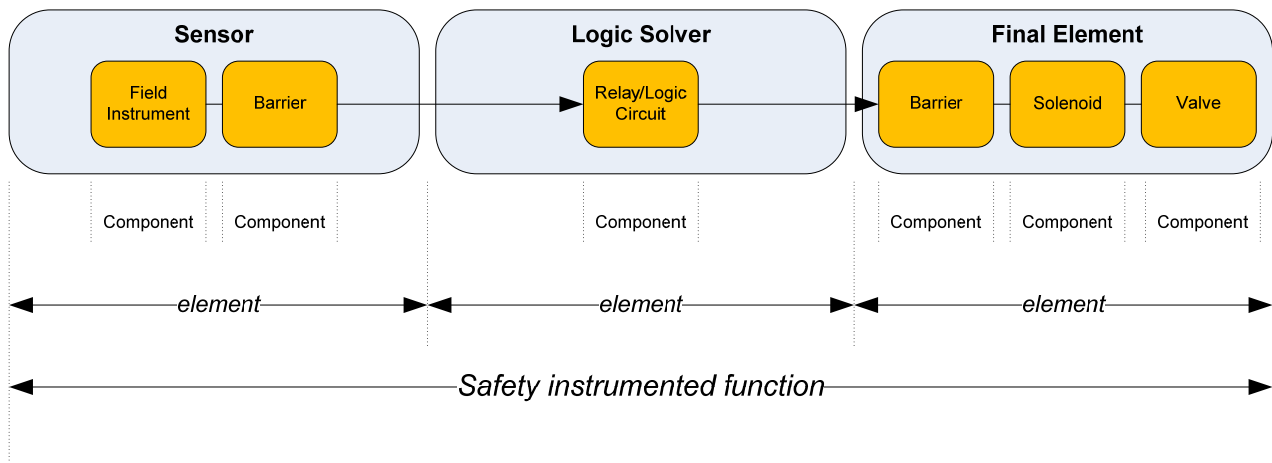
Sensor

Field Instrument

Barrier

Logic Solver

Relay/Logic Circuit

Final Element

Barrier

Solenoid

Valve

Component

Component

Component

Component

Component

Component

element

element

element

Safety instrumented function